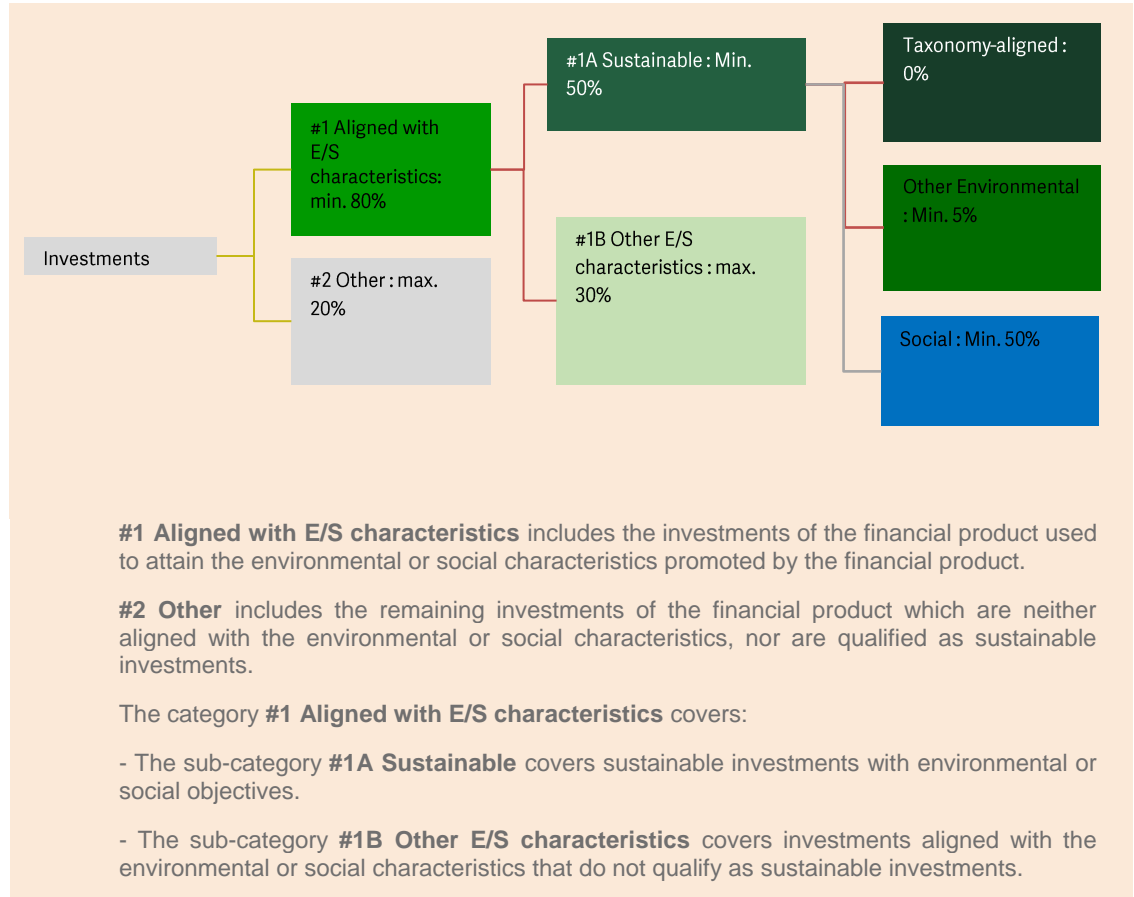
Investments

#1 Aligned with E/S characteristics: min. 80%

#2 Other : max. 20%

#1A Sustainable : Min. 50%

#1B Other E/S characteristics : max. 30%

Taxonomy-aligned : 0%

Other Environmental : Min. 5%

Social : Min. 50%

**#1 Aligned with E/S characteristics** includes the investments of the financial product used to attain the environmental or social characteristics promoted by the financial product.

**#2 Other** includes the remaining investments of the financial product which are neither aligned with the environmental or social characteristics, nor are qualified as sustainable investments.

The category **#1 Aligned with E/S characteristics** covers:

- The sub-category **#1A Sustainable** covers sustainable investments with environmental or social objectives.

- The sub-category **#1B Other E/S characteristics** covers investments aligned with the environmental or social characteristics that do not qualify as sustainable investments.